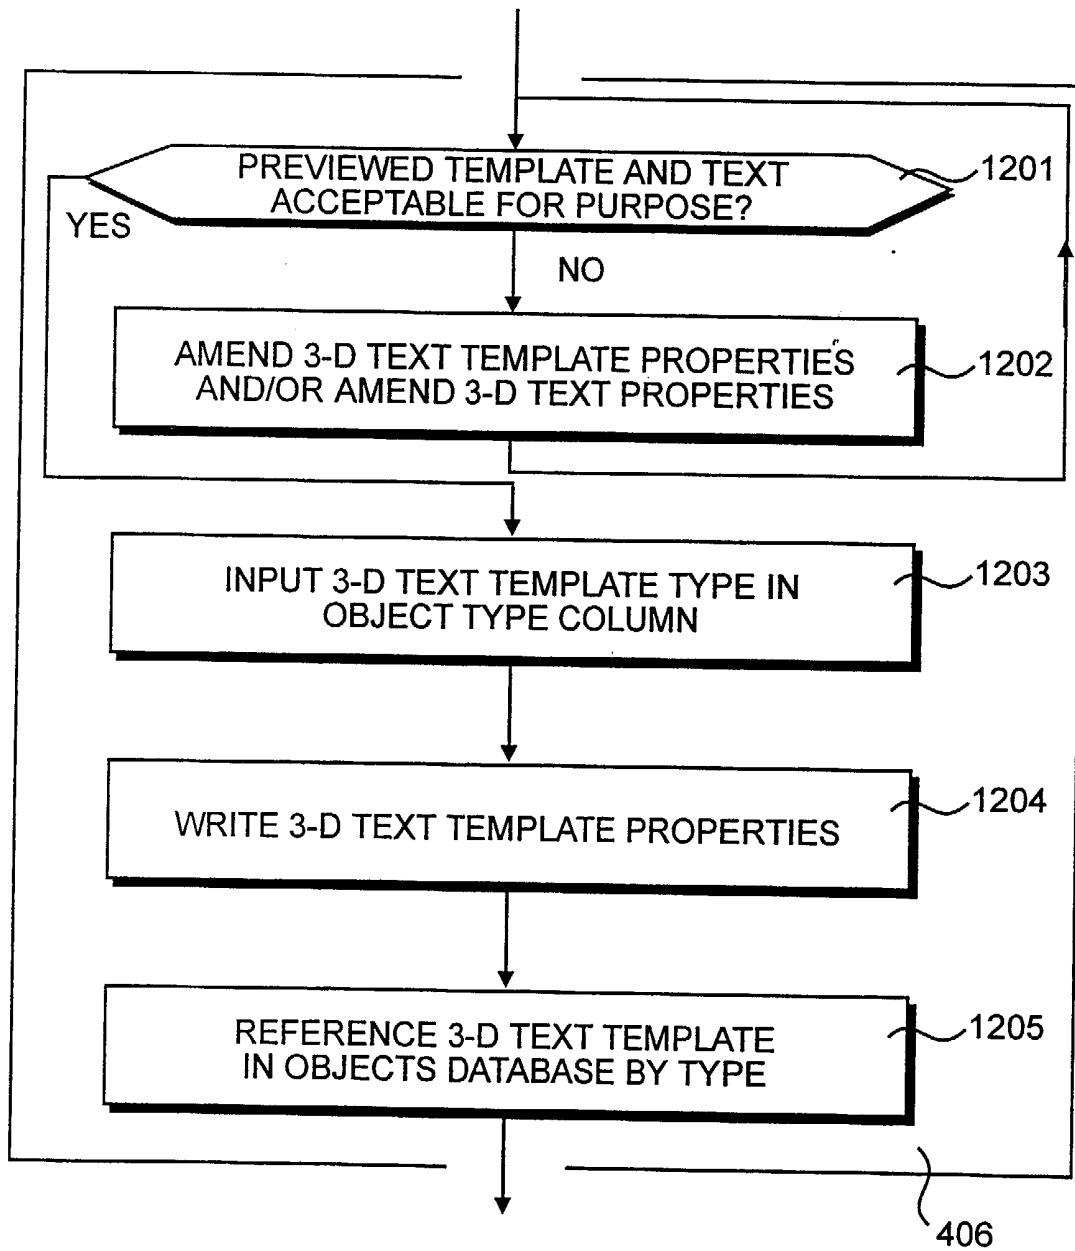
PREVIEWED TEMPLATE AND TEXT ACCEPTABLE FOR PURPOSE?

1201

YES

NO

AMEND 3-D TEXT TEMPLATE PROPERTIES AND/OR AMEND 3-D TEXT PROPERTIES

1202

INPUT 3-D TEXT TEMPLATE TYPE IN OBJECT TYPE COLUMN

1203

WRITE 3-D TEXT TEMPLATE PROPERTIES

1204

REFERENCE 3-D TEXT TEMPLATE IN OBJECTS DATABASE BY TYPE

1205

406